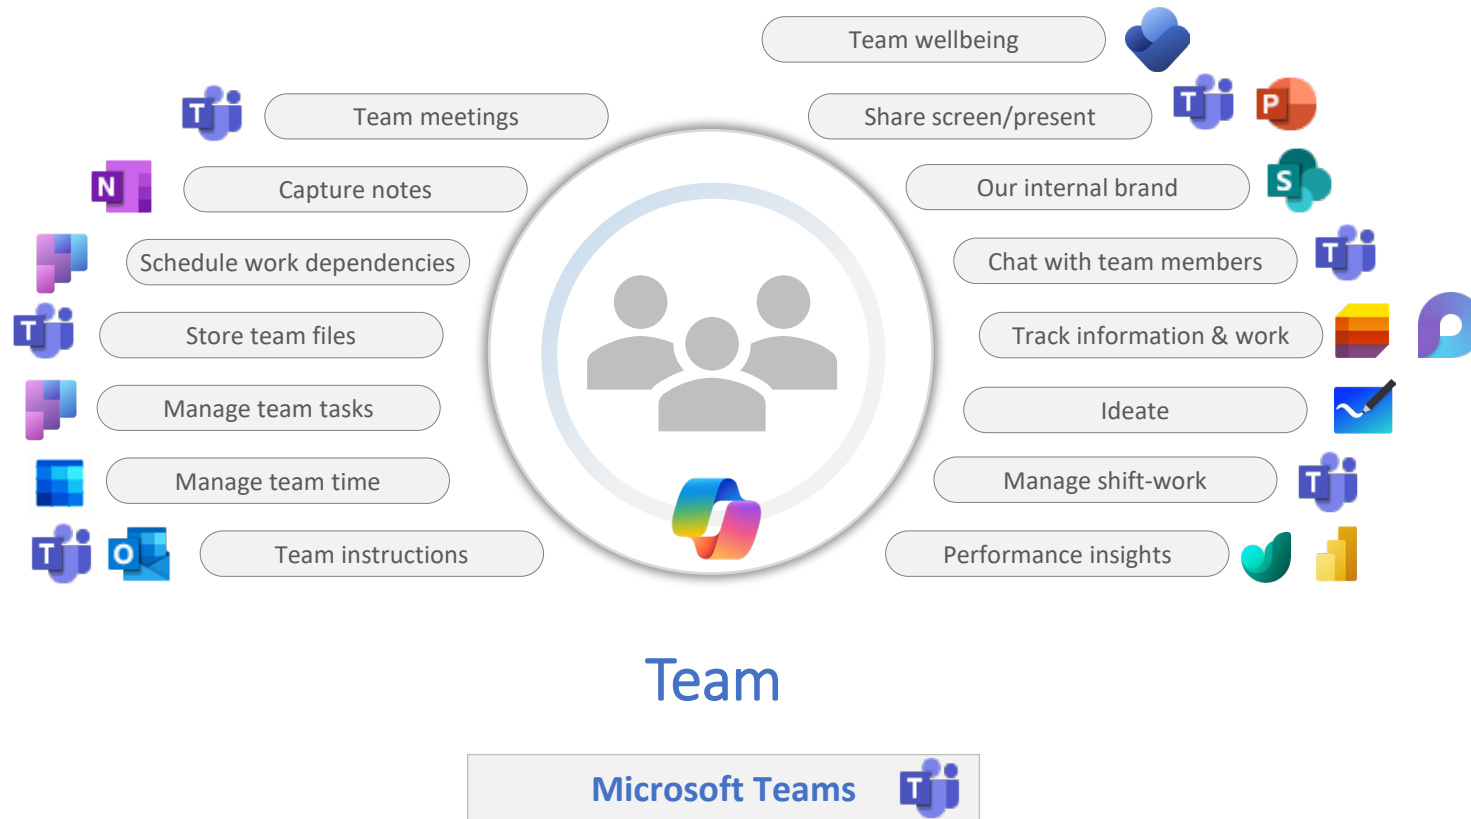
Team meetings

Capture notes

Schedule work dependencies

Store team files

Manage team tasks

Manage team time

Team instructions

Team wellbeing

Share screen/present

Our internal brand

Chat with team members

Track information & work

Ideate

Manage shift-work

Performance insights

Team

Microsoft Teams